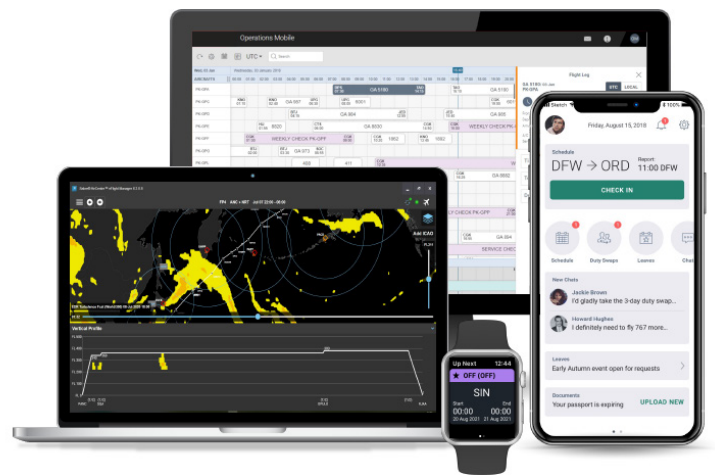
Operations Mobile

UTC

Search

GA 5180

GA 5100

GA 987

GA 4001

GA 8500

WEEKLY CHECK PA-OFF

WEEKLY CHECK PA

GA 904

GA 3773

GA 904

GA 8500

1862

SERVICE CHECK

Flight Log

UTC LOCAL

Vertical Profile

Sketch

1:00 PM

100%

Friday, August 15, 2018

Schedule

DFW → ORD

Report 11:00 DFW

CHECK IN

Schedule

Duty Swaps

Leaves

Chat

New Chats

Jackie Brown

I'd gladly take the 3-day duty swap...

Howard Hughes

I definitely need to fly 767 more...

Leaves

Early Autumn event open for requests

Documents

Your passport is expiring

UPLOAD NEW

Up Next

12:44

OFF (OFF)

SIN

Start

00:00

20 Aug 2021

End

00:00

21 Aug 2021